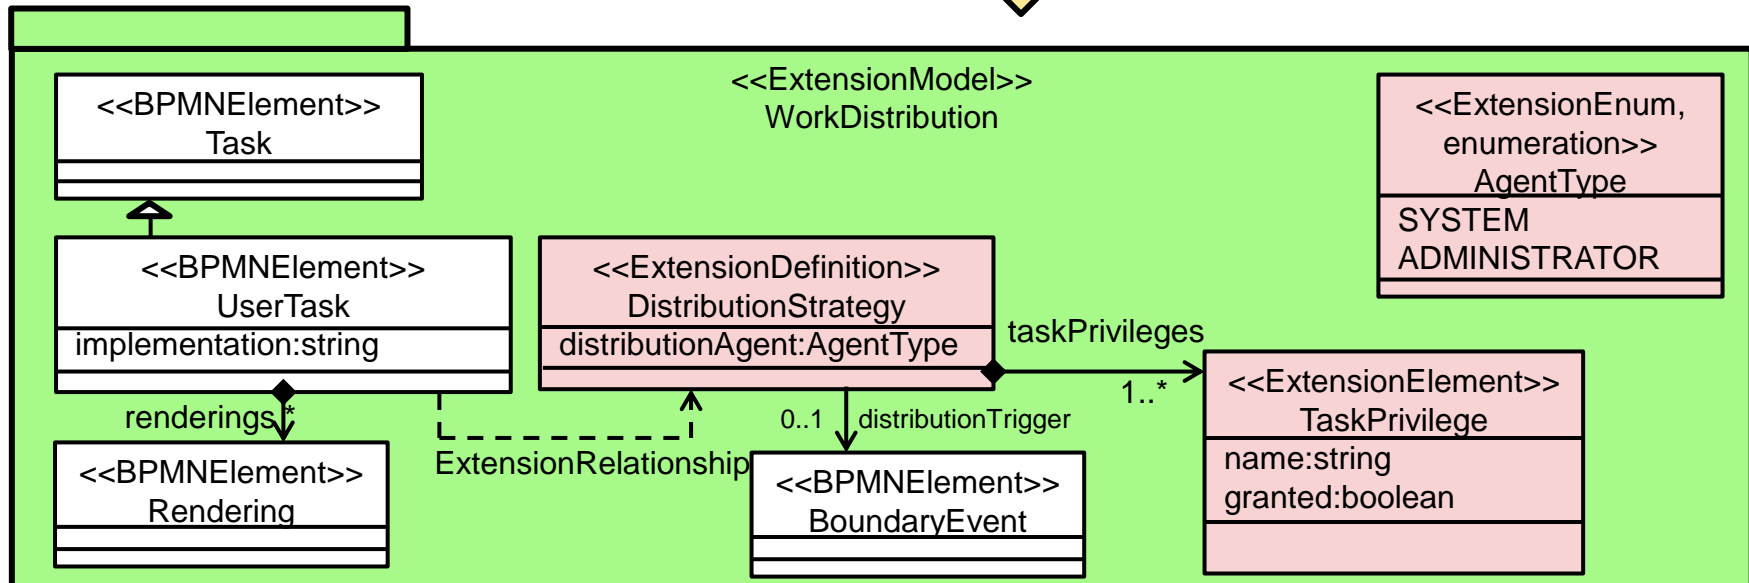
<<ExtensionModel>>
WorkDistribution

<<BPMNElement>>
Task

<<ExtensionEnum, enumeration>>
AgentType
SYSTEM
ADMINISTRATOR

<<BPMNElement>>
UserTask
implementation:string

<<ExtensionDefinition>>
DistributionStrategy
distributionAgent:AgentType

taskPrivileges
1..*

<<ExtensionElement>>
TaskPrivilege
name:string
granted:boolean

renderings
*

0..1
distributionTrigger

<<BPMNElement>>
Rendering

ExtensionRelationship

<<BPMNElement>>
BoundaryEvent